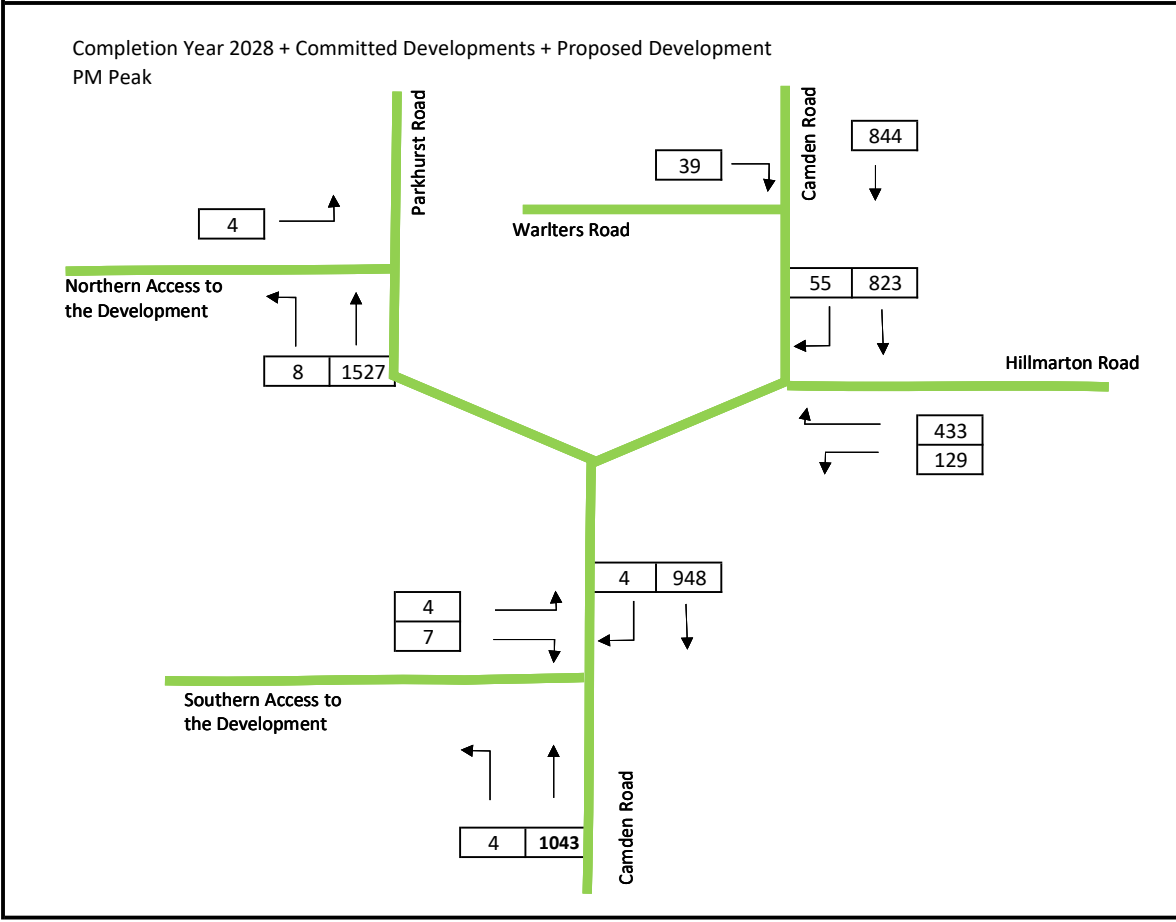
Completion Year 2028 + Committed Developments + Proposed Development
PM Peak

Parkhurst Road

4

Northern Access to the Development

8 | 1527

Camden Road

39

844

Warlters Road

55 | 823

Hillmarton Road

433
129

4 | 948

4
7

Southern Access to the Development

4 | 1043

Camden Road